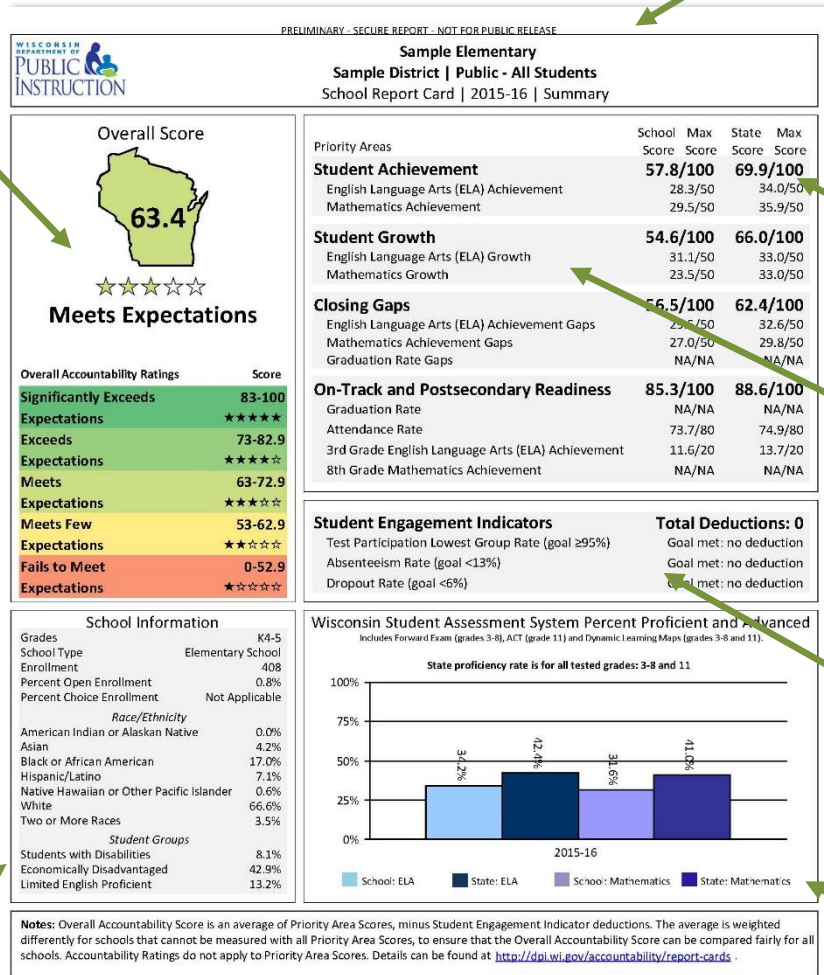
PRELIMINARY - SECURE REPORT - NOT FOR PUBLIC RELEASE

WISCONSIN DEPARTMENT OF PUBLIC INSTRUCTION

Sample Elementary
Sample District | Public - All Students
School Report Card | 2015-16 | Summary

Overall Score

63.4

☆☆☆☆☆

Meets Expectations

| Overall Accountability Ratings | Score |
|---|---|
| Significantly Exceeds Expectations | 83-100 ★★★★★ |
| Exceeds Expectations | 73-82.9 ★★★★☆ |
| Meets Expectations | 63-72.9 ★★★☆☆ |
| Meets Few Expectations | 53-62.9 ★★☆☆☆ |
| Fails to Meet Expectations | 0-52.9 ★☆☆☆☆ |

| Priority Areas | School Max Score Score | State Max Score Score |
|---|---|---|
| Student Achievement | 57.8/100 | 69.9/100 |
| English Language Arts (ELA) Achievement | 28.3/50 | 34.0/50 |
| Mathematics Achievement | 29.5/50 | 35.9/50 |
| Student Growth | 54.6/100 | 66.0/100 |
| English Language Arts (ELA) Growth | 31.1/50 | 33.0/50 |
| Mathematics Growth | 23.5/50 | 33.0/50 |
| Closing Gaps | 56.5/100 | 62.4/100 |
| English Language Arts (ELA) Achievement Gaps | 29.5/50 | 32.6/50 |
| Mathematics Achievement Gaps | 27.0/50 | 29.8/50 |
| Graduation Rate Gaps | NA/NA | NA/NA |
| On-Track and Postsecondary Readiness | 85.3/100 | 88.6/100 |
| Graduation Rate | NA/NA | NA/NA |
| Attendance Rate | 73.7/80 | 74.9/80 |
| 3rd Grade English Language Arts (ELA) Achievement | 11.6/20 | 13.7/20 |
| 8th Grade Mathematics Achievement | NA/NA | NA/NA |

| Student Engagement Indicators | Total Deductions: 0 |
|---|---|
| Test Participation Lowest Group Rate (goal ≥95%) | Goal met: no deduction |
| Absenteeism Rate (goal <13%) | Goal met: no deduction |
| Dropout Rate (goal <6%) | Goal met: no deduction |

School Information

| | |
|---|---|
| Grades | K4-5 |
| School Type | Elementary School |
| Enrollment | 408 |
| Percent Open Enrollment | 0.8% |
| Percent Choice Enrollment | Not Applicable |
| *Race/Ethnicity* | |
| American Indian or Alaskan Native | 0.0% |
| Asian | 4.2% |
| Black or African American | 17.0% |
| Hispanic/Latino | 7.1% |
| Native Hawaiian or Other Pacific Islander | 0.6% |
| White | 66.6% |
| Two or More Races | 3.5% |
| *Student Groups* | |
| Students with Disabilities | 8.1% |
| Economically Disadvantaged | 42.9% |
| Limited English Proficient | 13.2% |

Wisconsin Student Assessment System Percent Proficient and Advanced
Includes Forward Exam (grades 3-8), ACT (grade 11) and Dynamic Learning Maps (grades 3-8 and 11).

State proficiency rate is for all tested grades: 3-8 and 11

100%
75%
50%
25%
0%

34.2%
42.4%
31.6%
41.0%

2015-16

School: ELA State: ELA School: Mathematics State: Mathematics

Notes: Overall Accountability Score is an average of Priority Area Scores, minus Student Engagement Indicator deductions. The average is weighted differently for schools that cannot be measured with all Priority Area Scores, to ensure that the Overall Accountability Score can be compared fairly for all schools. Accountability Ratings do not apply to Priority Area Scores. Details can be found at http://dpi.wi.gov/accountability/report-cards .